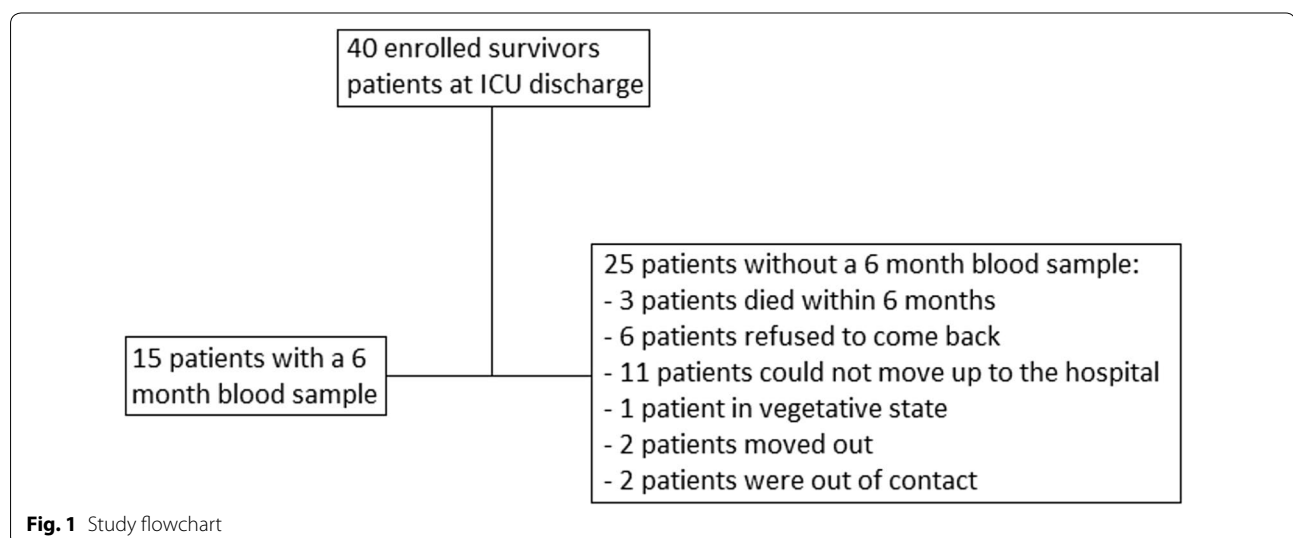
40 enrolled survivors patients at ICU discharge

15 patients with a 6 month blood sample

25 patients without a 6 month blood sample:
- 3 patients died within 6 months
- 6 patients refused to come back
- 11 patients could not move up to the hospital
- 1 patient in vegetative state
- 2 patients moved out
- 2 patients were out of contact

**Fig. 1** Study flowchart